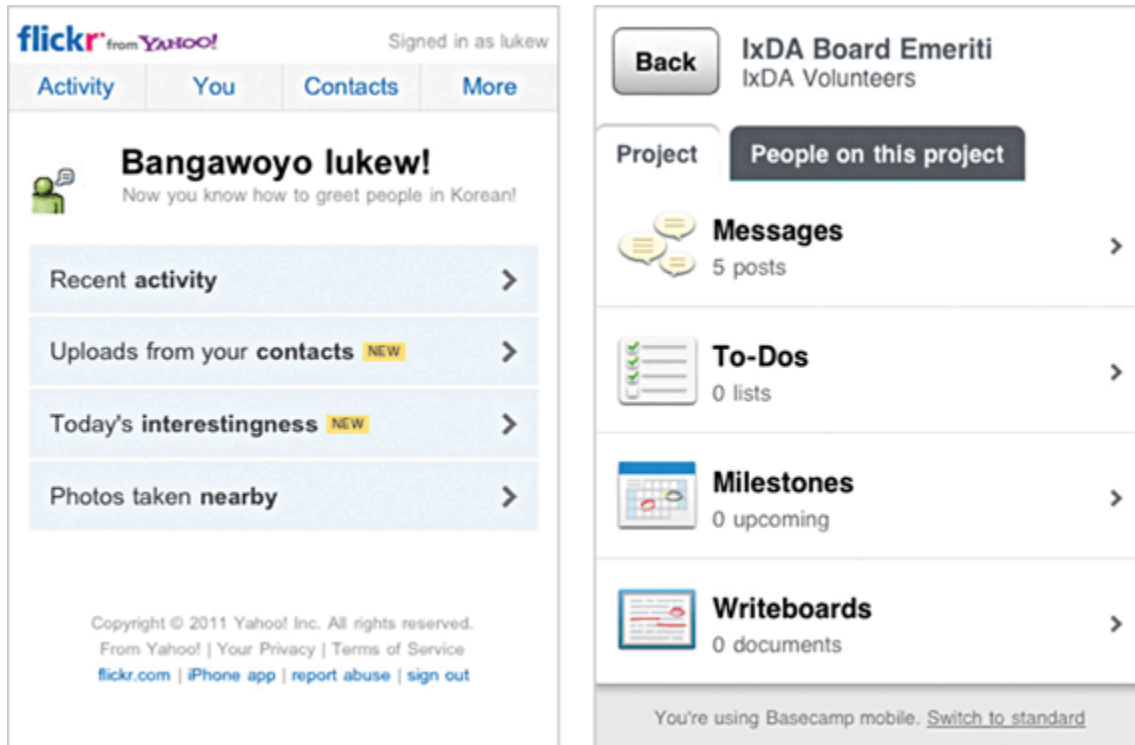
flickr from YAHOO! Signed in as lukew

Activity | You | Contacts | More

Bangawoyo lukew!
Now you know how to greet people in Korean!

Recent activity >

Uploads from your contacts NEW >

Today's interestingness NEW >

Photos taken nearby >

Copyright © 2011 Yahoo! Inc. All rights reserved.
From Yahoo! | Your Privacy | Terms of Service
flickr.com | iPhone app | report abuse | sign out

Back

IxDA Board Emeriti
IxDA Volunteers

Project | People on this project

Messages
5 posts >

To-Dos
0 lists >

Milestones
0 upcoming >

Writeboards
0 documents >

You're using Basecamp mobile. Switch to standard